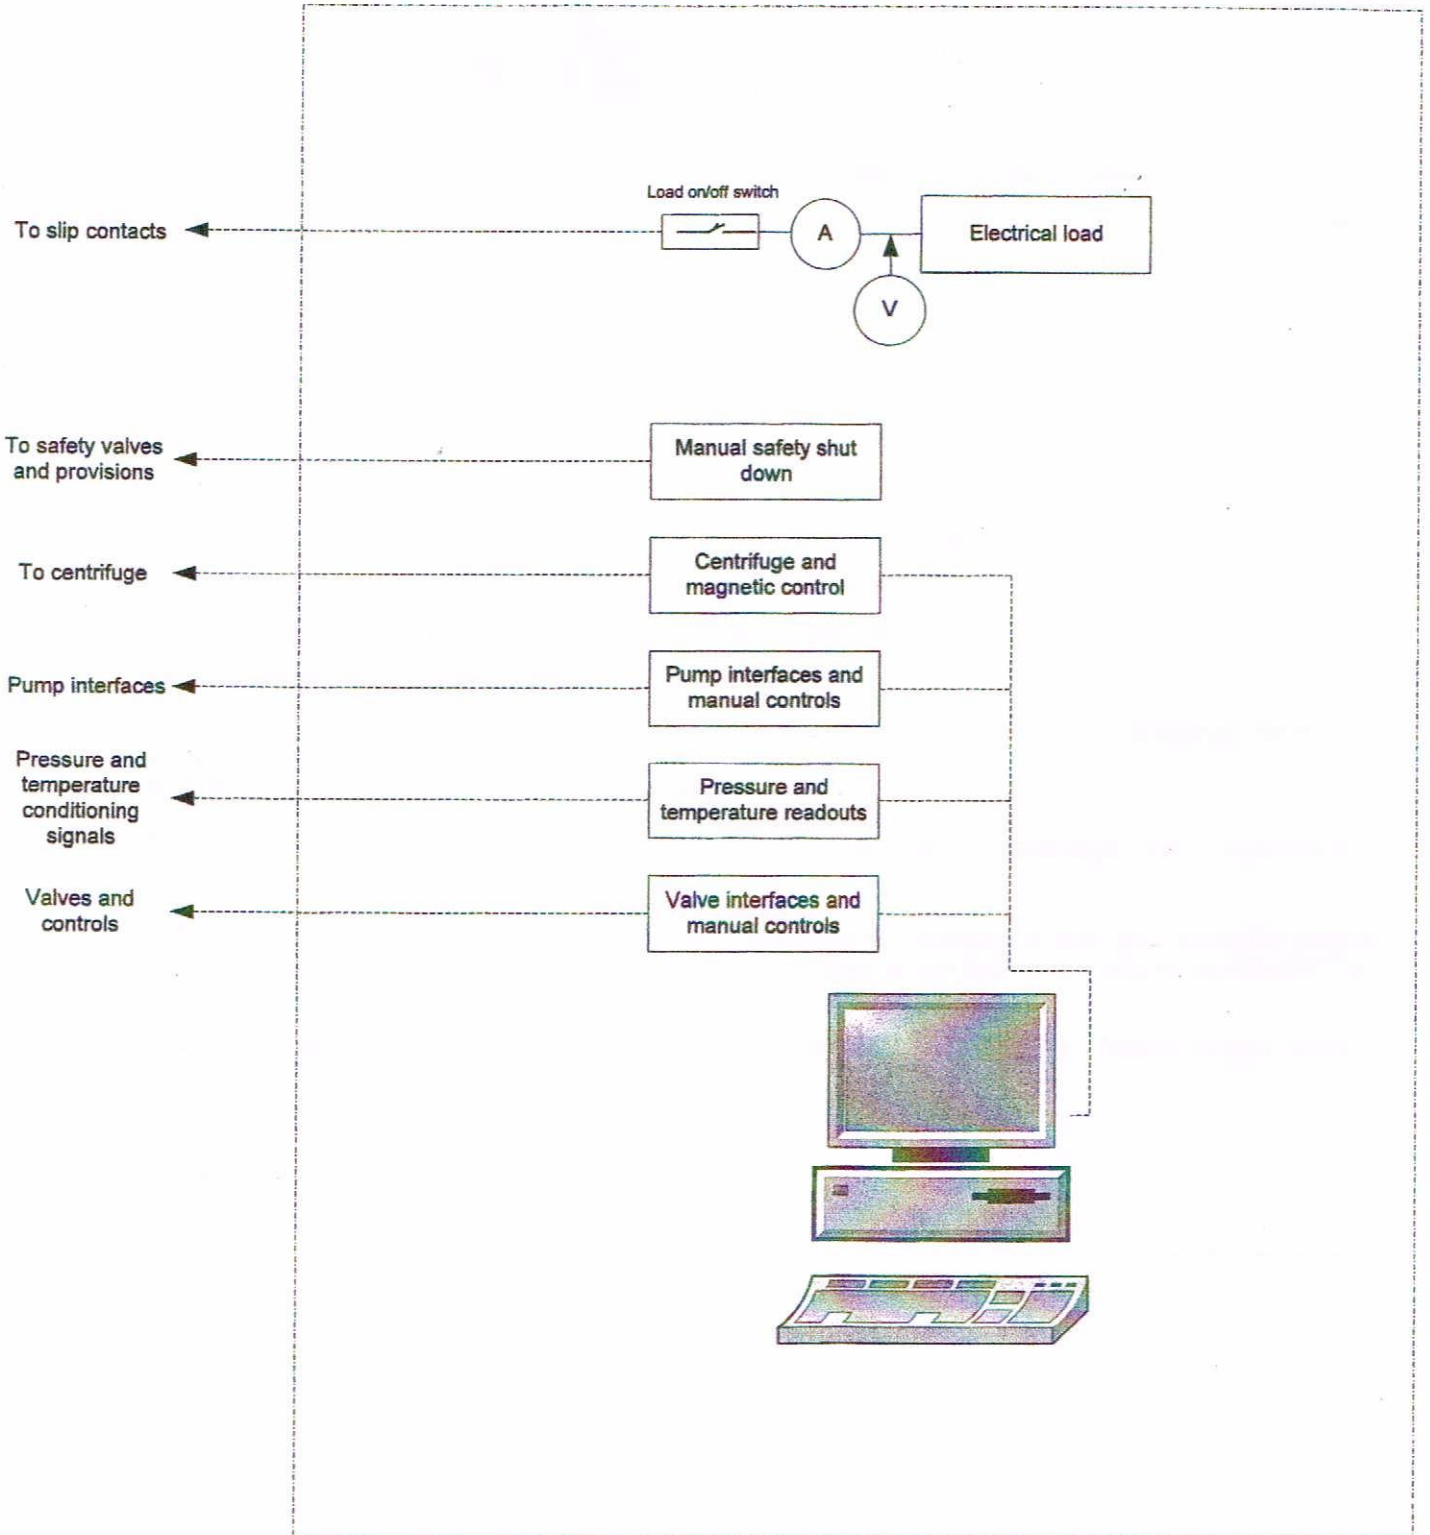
Load on/off switch

To slip contacts

A

Electrical load

V

To safety valves and provisions

Manual safety shut down

To centrifuge

Centrifuge and magnetic control

Pump interfaces

Pump interfaces and manual controls

Pressure and temperature conditioning signals

Pressure and temperature readouts

Valves and controls

Valve interfaces and manual controls